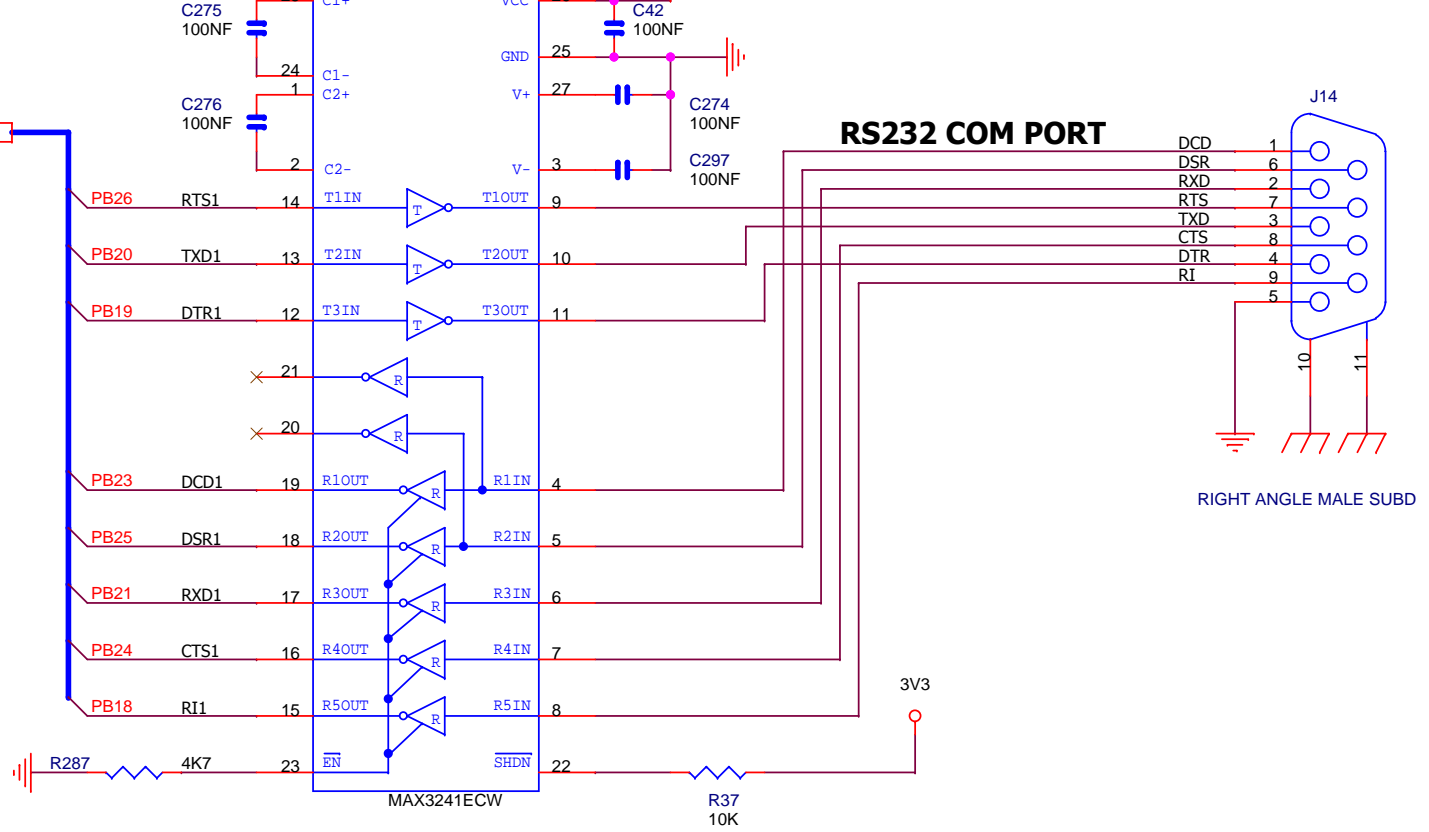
C275
100NF
C1+
VCC
C42
100NF
GND 25
24 C1-
1 C2+
C276
100NF
V+ 27
C274
100NF
J14
RS232 COM PORT
2 C2-
V- 3
C297
100NF
DCD 1
DSR 6
RXD 2
RTS 7
TXD 3
CTS 8
DTR 4
RI 9
5
PB26 RTS1 14 T1IN T T1OUT 9
PB20 TXD1 13 T2IN T T2OUT 10
PB19 DTR1 12 T3IN T T3OUT 11
21 R
20 R
10
11
PB23 DCD1 19 R1OUT R R1IN 4
RIGHT ANGLE MALE SUBD
PB25 DSR1 18 R2OUT R R2IN 5
PB21 RXD1 17 R3OUT R R3IN 6
PB24 CTS1 16 R4OUT R R4IN 7
3V3
PB18 RI1 15 R5OUT R R5IN 8
R287 4K7 23 $\overline{EN}$
$\overline{SHDN}$ 22
MAX3241ECW
R37
10K